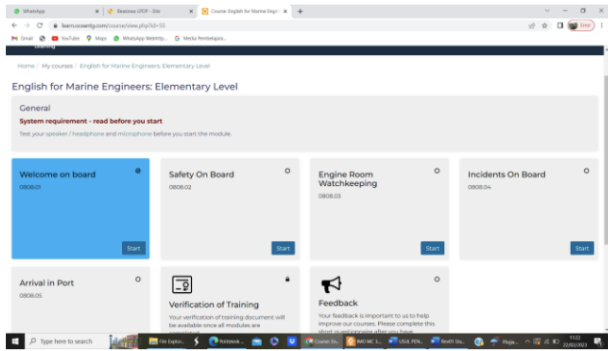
WhatsApp | Beasiswa LPDP - Situs | Course: English for Marine Engin... | +

learn.seaentp.com/course/view.php?id=33

Gmail | YouTube | Maps | WhatsApp WebHtp... | Media Pembelajara...

Home / My courses / English for Marine Engineers: Elementary Level

English for Marine Engineers: Elementary Level

General

System requirement - read before you start

Test your speaker / headphone and microphone before you start the module.

Welcome on board
0808.01
Start

Safety On Board
0808.02
Start

Engine Room Watchkeeping
0808.03
Start

Incidents On Board
0808.04
Start

Arrival in Port
0808.05

Verification of Training
Your verification of training document will be available once all modules are

Feedback
Your feedback is important to us to help improve our courses. Please complete this short questionnaire after you have

Type here to search

22/03/2021